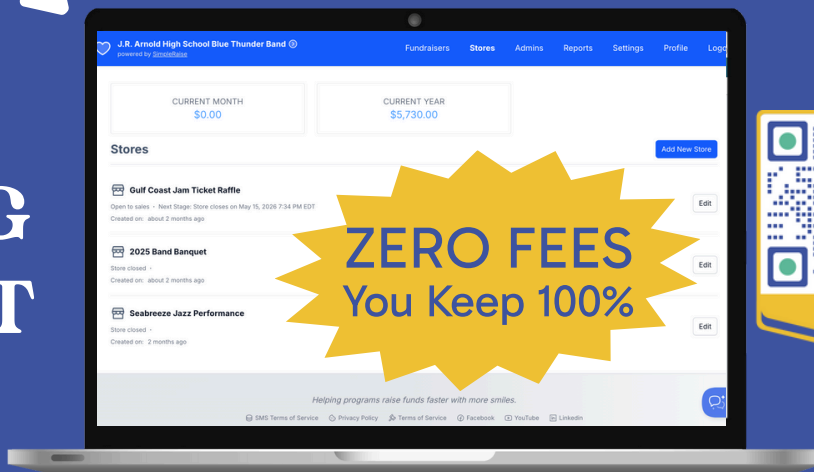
G
T

J.R. Arnold High School Blue Thunder Band
powered by SimpleRaise

Fundraisers Stores Admins Reports Settings Profile Log

CURRENT MONTH
$0.00

CURRENT YEAR
$5,730.00

Stores

Add New Store

Gulf Coast Jam Ticket Raffle
Open to sales • Next Stage: Store closes on May 15, 2026 7:34 PM EDT
Created on: about 2 months ago

Edit

2025 Band Banquet
Store closed •
Created on: about 2 months ago

Edit

Seabreeze Jazz Performance
Store closed •
Created on: 2 months ago

Edit

ZERO FEES
You Keep 100%

Helping programs raise funds faster with more smiles.

SMS Terms of Service Privacy Policy Terms of Service Facebook YouTube LinkedIn